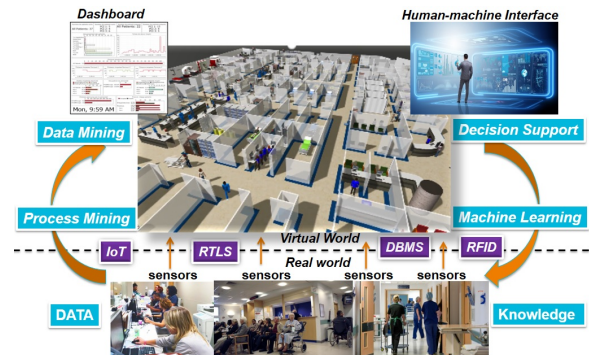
Dashboard

Mon, 9:59 AM

Human-machine Interface

Data Mining

Decision Support

Process Mining

Machine Learning

IoT

RTLS

Virtual World

DBMS

RFID

sensors

sensors

Real world

sensors

sensors

DATA

Knowledge